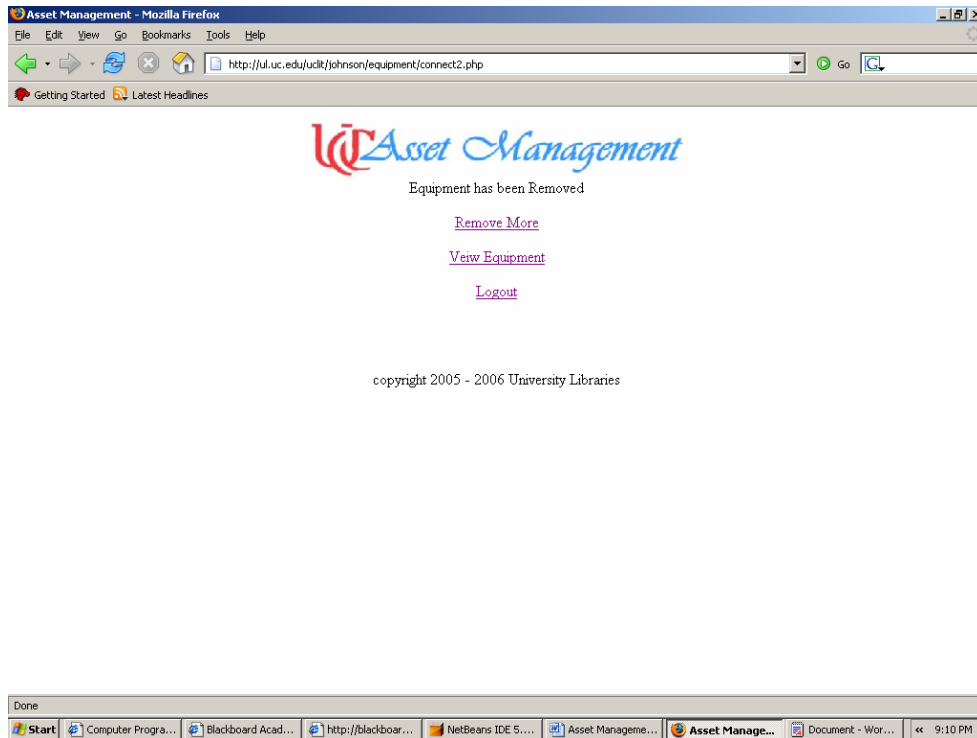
Asset Management - Mozilla Firefox

File Edit View Go Bookmarks Tools Help

http://ul.uc.edu/uclit/johnson/equipment/connect2.php

Go

Getting Started Latest Headlines

UC Asset Management

Equipment has been Removed

Remove More

Veiw Equipment

Logout

copyright 2005 - 2006 University Libraries

Done

Start Computer Progra... Blackboard Acad... http://blackboar... NetBeans IDE 5.... Asset Manageme... Asset Manage... Document - Wor... « 9:10 PM